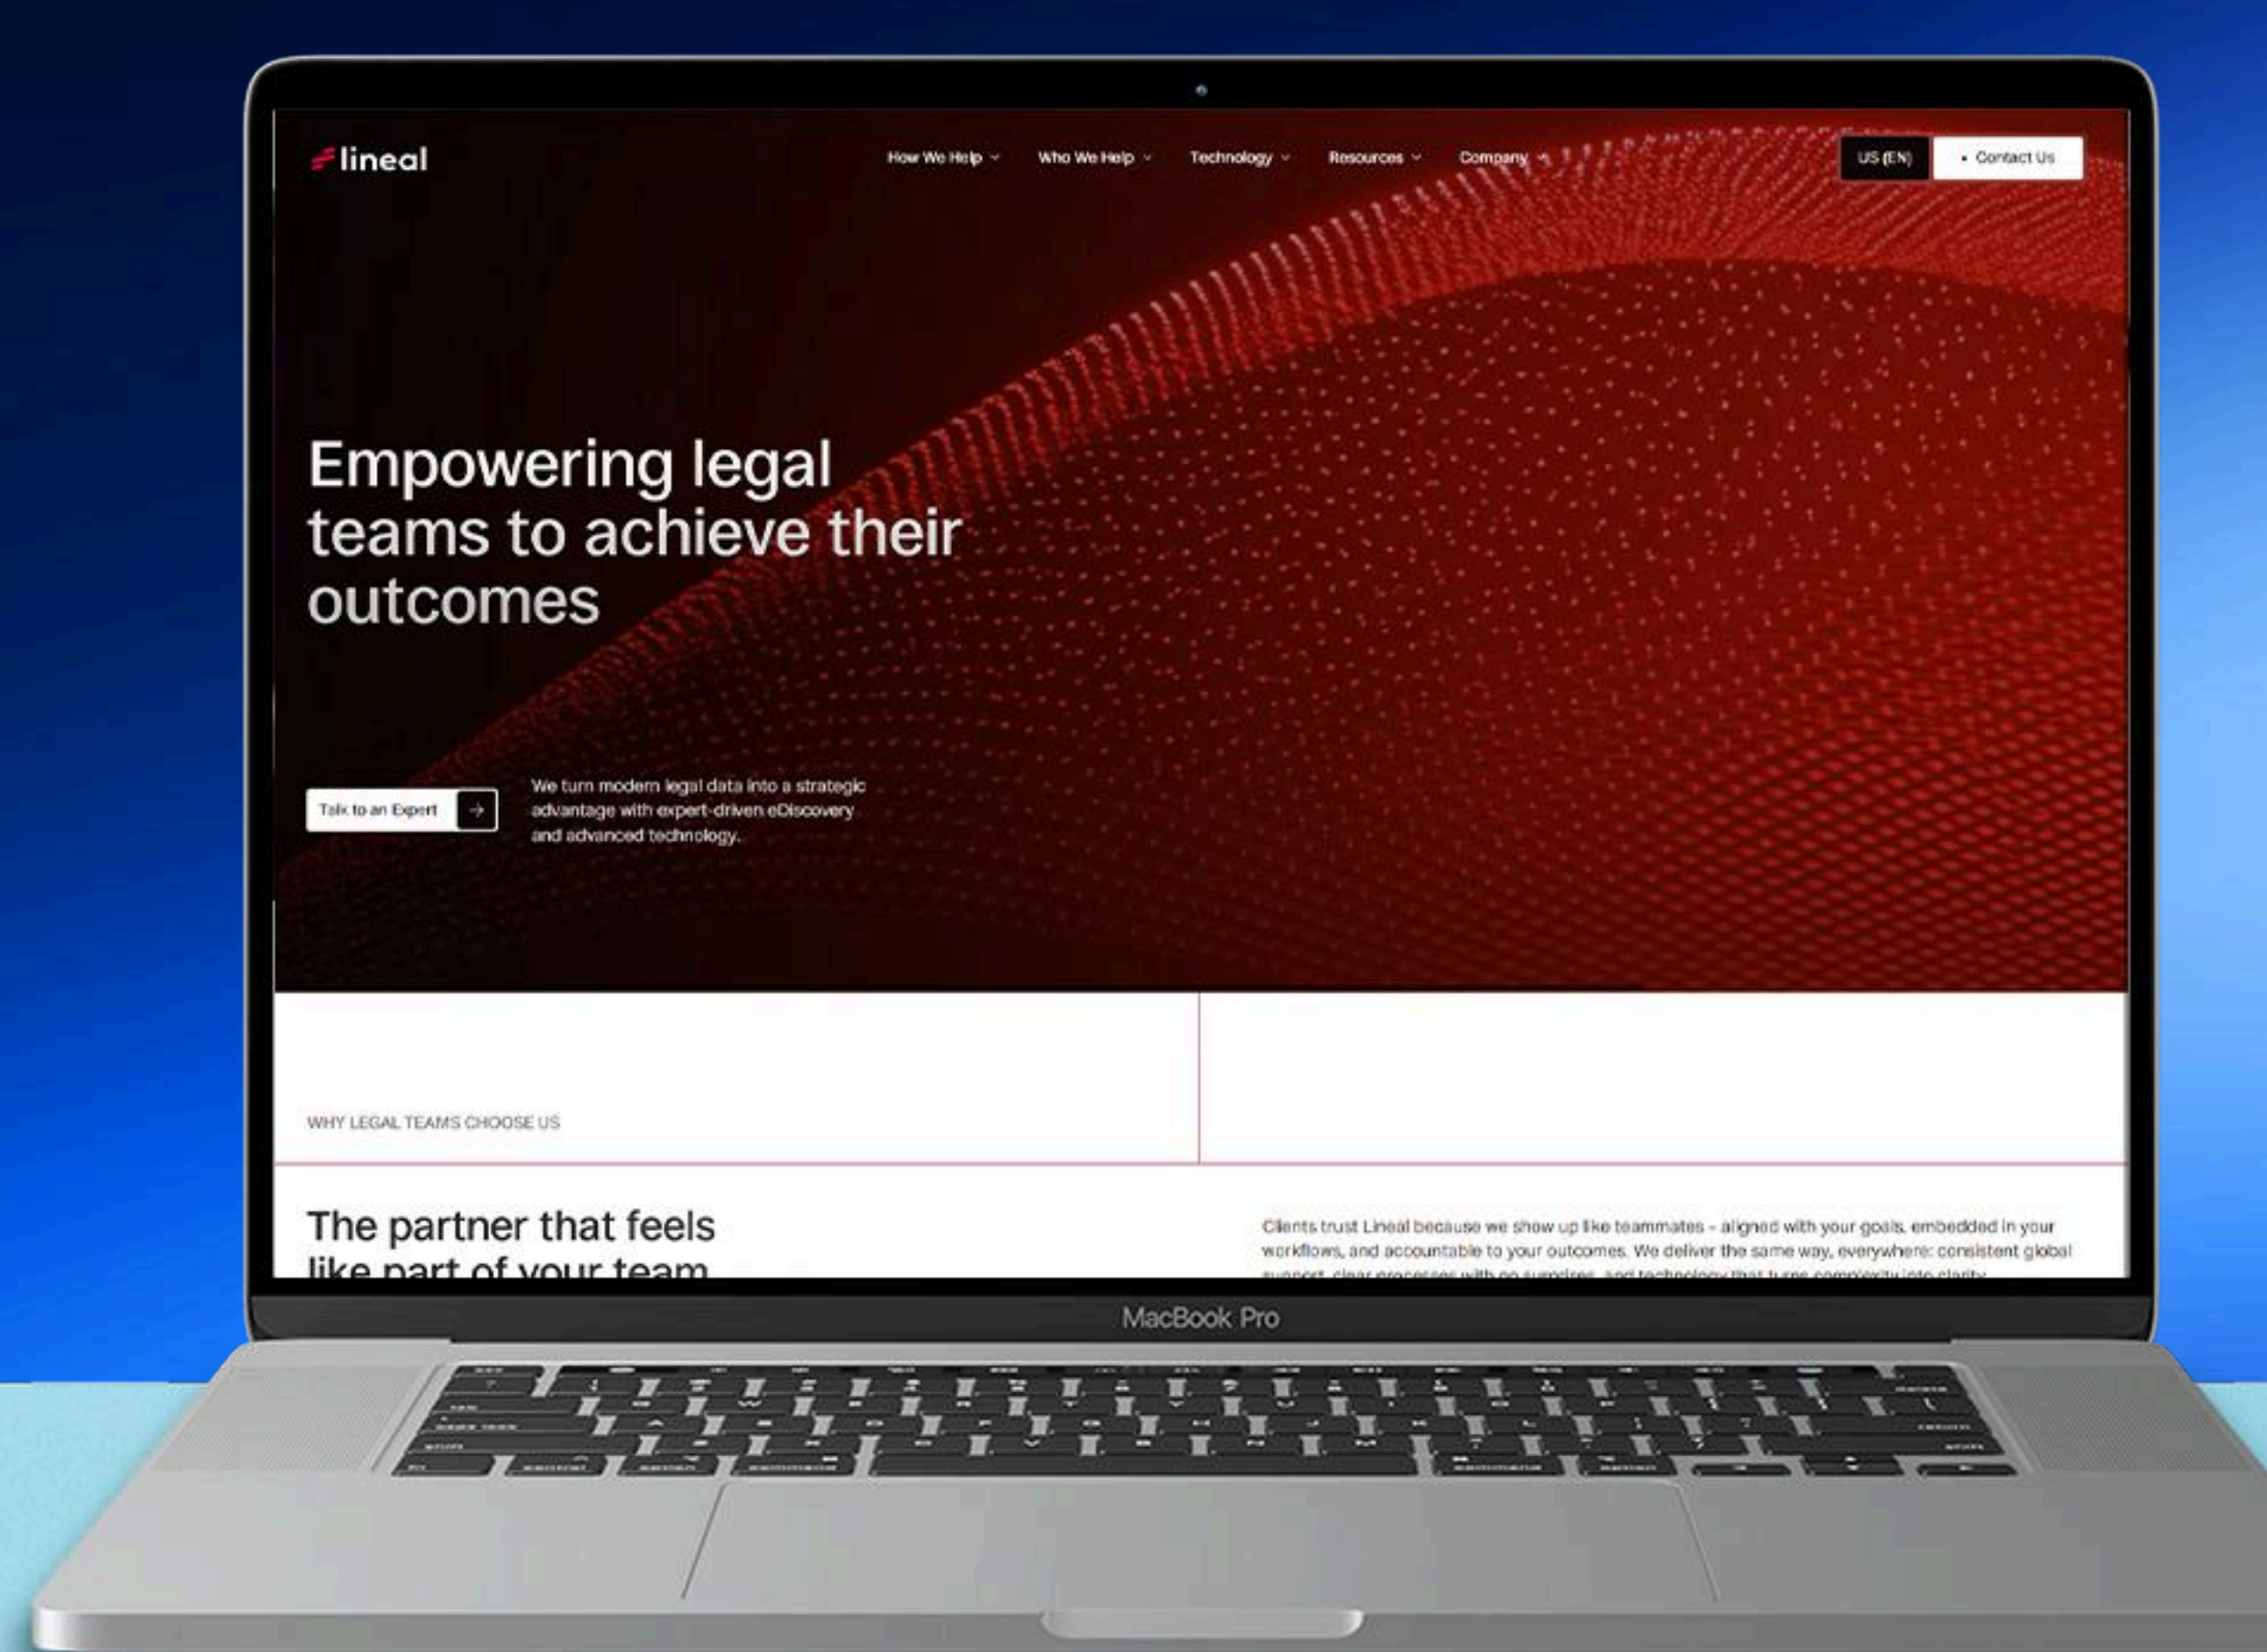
lineal

How We Help Who We Help Technology Resources Company

US (EN) Contact Us

Empowering legal teams to achieve their outcomes

Talk to an Expert

We turn modern legal data into a strategic advantage with expert-driven eDiscovery and advanced technology.

WHY LEGAL TEAMS CHOOSE US

The partner that feels like part of your team

Clients trust Lineal because we show up like teammates – aligned with your goals, embedded in your workflows, and accountable to your outcomes. We deliver the same way, everywhere: consistent global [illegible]

MacBook Pro